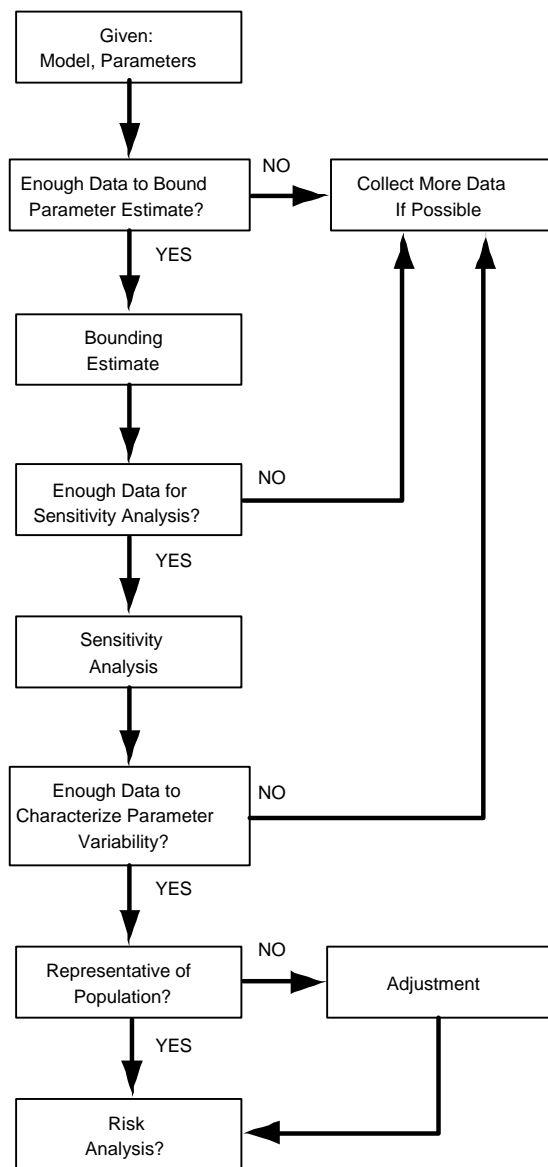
Given:
Model, Parameters

Enough Data to Bound Parameter Estimate?

NO

Collect More Data If Possible

YES

Bounding Estimate

Enough Data for Sensitivity Analysis?

NO

YES

Sensitivity Analysis

Enough Data to Characterize Parameter Variability?

NO

YES

Representative of Population?

NO

Adjustment

YES

Risk Analysis?